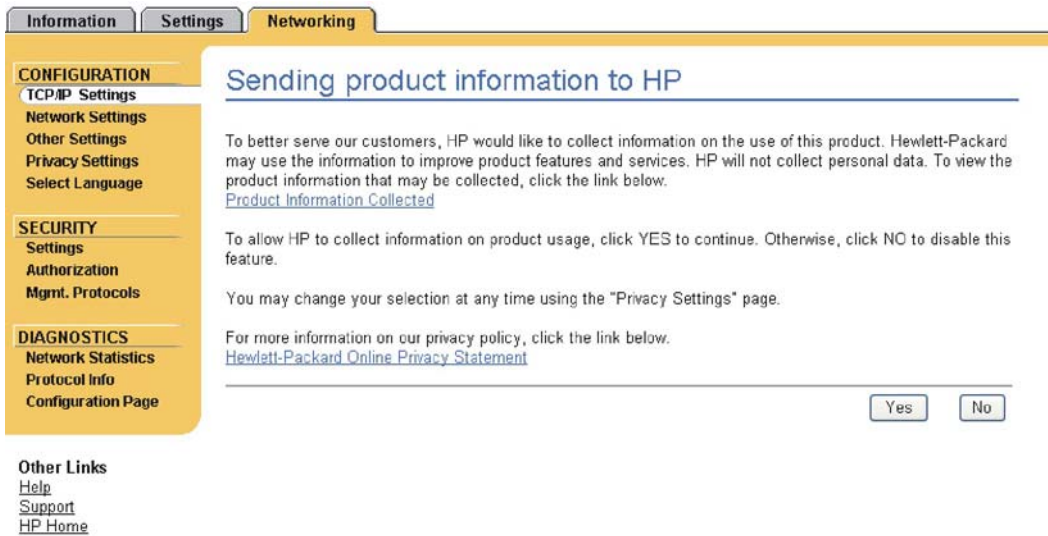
Information | Settings | Networking

CONFIGURATION
TCP/IP Settings
Network Settings
Other Settings
Privacy Settings
Select Language

SECURITY
Settings
Authorization
Mgmt. Protocols

DIAGNOSTICS
Network Statistics
Protocol Info
Configuration Page

Other Links
Help
Support
HP Home

Sending product information to HP

To better serve our customers, HP would like to collect information on the use of this product. Hewlett-Packard may use the information to improve product features and services. HP will not collect personal data. To view the product information that may be collected, click the link below.
Product Information Collected

To allow HP to collect information on product usage, click YES to continue. Otherwise, click NO to disable this feature.

You may change your selection at any time using the "Privacy Settings" page.

For more information on our privacy policy, click the link below.
Hewlett-Packard Online Privacy Statement

Yes No